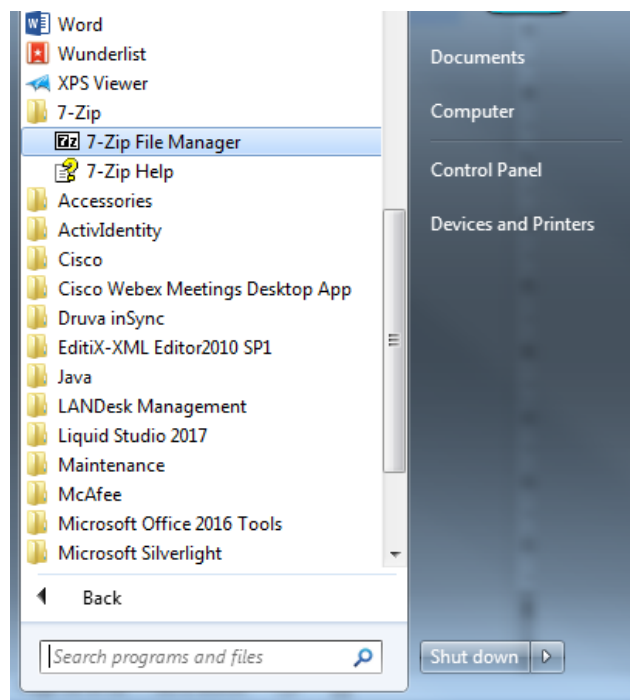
Word
Wunderlist
XPS Viewer
7-Zip
7-Zip File Manager
7-Zip Help
Accessories
ActivIdentity
Cisco
Cisco Webex Meetings Desktop App
Druva inSync
EditiX-XML Editor2010 SP1
Java
LANDesk Management
Liquid Studio 2017
Maintenance
McAfee
Microsoft Office 2016 Tools
Microsoft Silverlight
Back
Search programs and files

Documents
Computer
Control Panel
Devices and Printers
Shut down